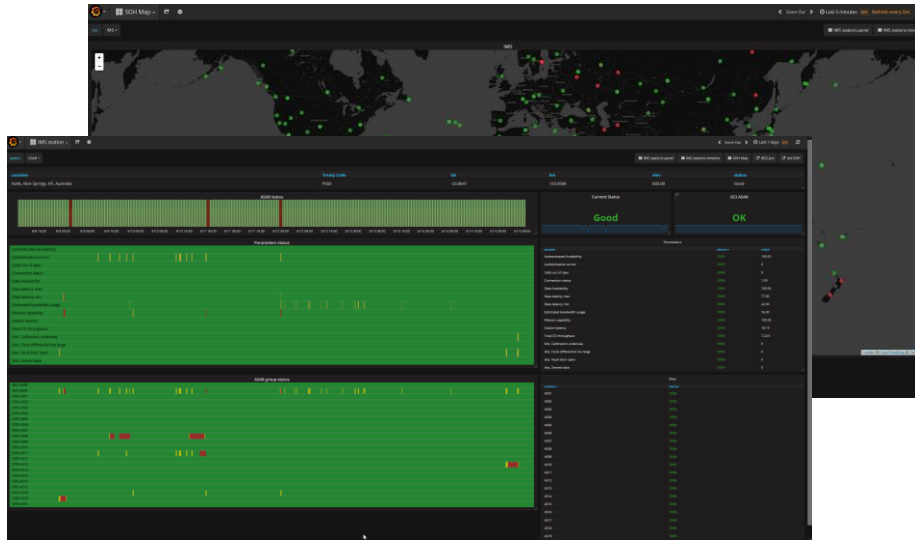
SOH Map
Zoom Out
Last 5 minutes
Refresh every 5m
IMS
IMS stations panel
IMS station to map
IMS
IMS station
Zoom Out
Last 7 days
IMS stations panel
IMS stations timeline
SOH Map
IRIS Live
IMS SOH
Location
ASAR, Alice Springs, NT, Australia
PS02
-23.6647
133.9508
605.00
Good
ASAR status
Current Status
Good
GCI ASAR
OK
Parameters status
Parameters
Authenticated Availability
Authentication errors
Calib out of spec
Connection status
Data availability
Data latency Avg
Data latency max
Estimated bandwidth usage
Mission capability
Station capability
Station latency
Total CD throughput
Ext. Calibration underway
Ext. Clock differential too large
Ext. Vault door open
Ext. Omitted data
ASAR group status
Data